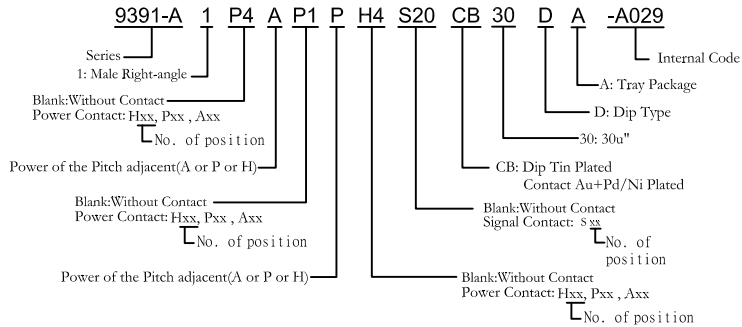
9391-A 1 P4 A P1 P H4 S20 CB 30 D A -A029

Series
1: Male Right-angle
Blank:Without Contact
Power Contact: Hxx, Pxx , Axx
No. of position
Power of the Pitch adjacent(A or P or H)
Blank:Without Contact
Power Contact: Hxx, Pxx , Axx
No. of position
Power of the Pitch adjacent(A or P or H)

Internal Code
A: Tray Package
D: Dip Type
30: 30u"
CB: Dip Tin Plated
Contact Au+Pd/Ni Plated
Blank:Without Contact
Signal Contact: Sxx
No. of position
Blank:Without Contact
Power Contact: Hxx, Pxx , Axx
No. of position